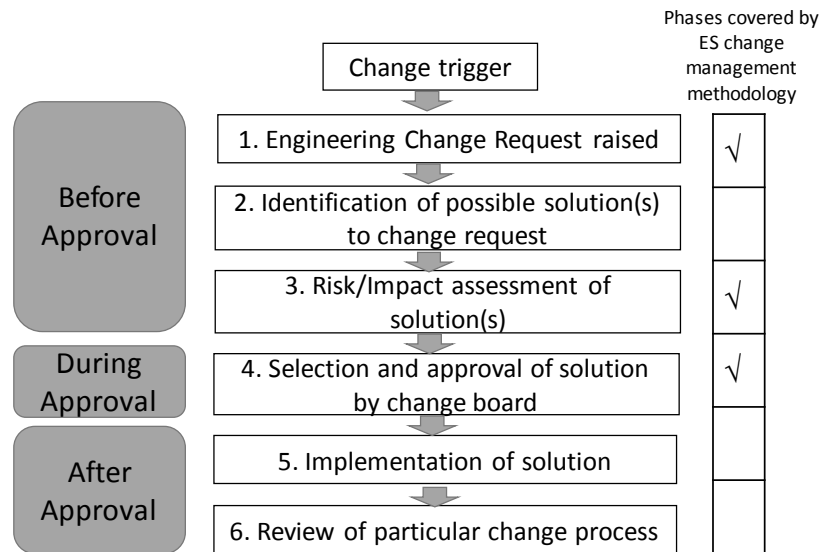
Phases covered by ES change management methodology

Change trigger

Before Approval

1. Engineering Change Request raised

$\surd$

2. Identification of possible solution(s) to change request

3. Risk/Impact assessment of solution(s)

$\surd$

During Approval

4. Selection and approval of solution by change board

$\surd$

After Approval

5. Implementation of solution

6. Review of particular change process